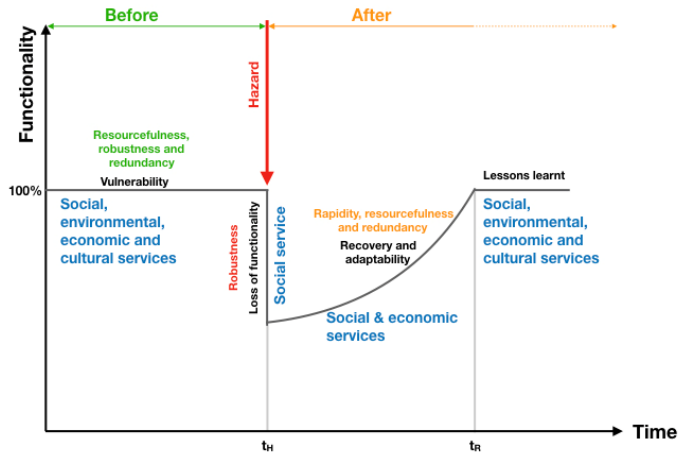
Before

After

Functionality

Hazard

Resourcefulness, robustness and redundancy

Vulnerability

100%

Social, environmental, economic and cultural services

Robustness

Loss of functionality

Social service

Rapidity, resourcefulness and redundancy

Recovery and adaptability

Lessons learnt

Social, environmental, economic and cultural services

Social & economic services

$t_H$

$t_R$

Time